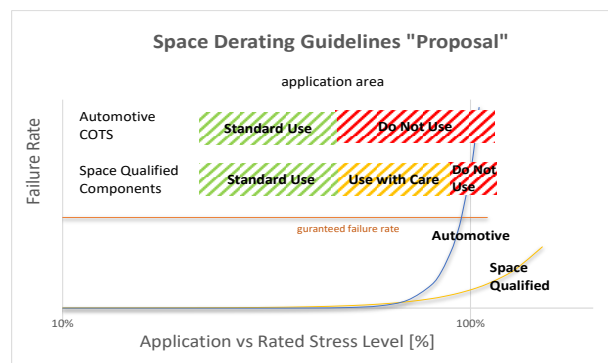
Space Derating Guidelines "Proposal"

application area

Automotive COTS

Standard Use

Do Not Use

Space Qualified Components

Standard Use

Use with Care

Do Not Use

Failure Rate

guranteed failure rate

Automotive

Space Qualified

10%

100%

Application vs Rated Stress Level [%]